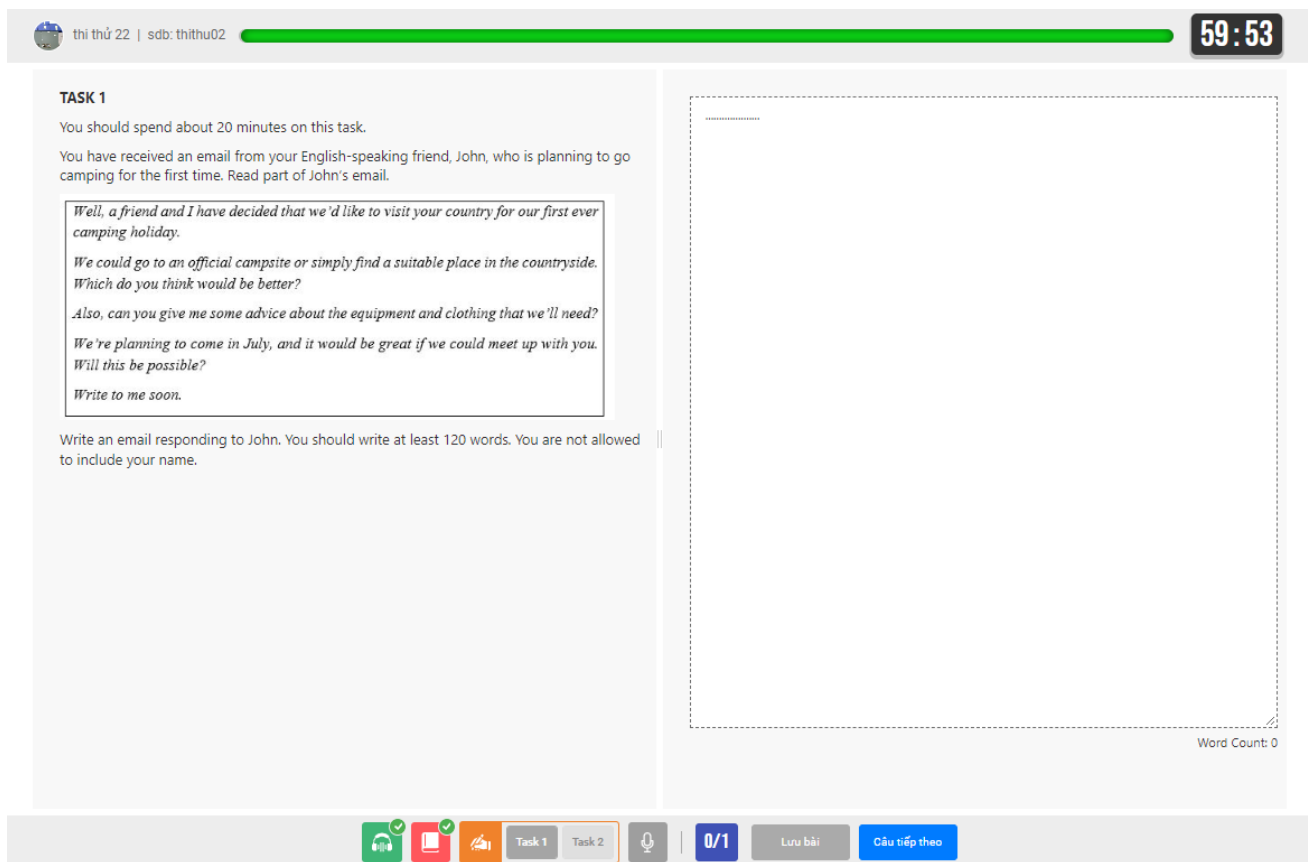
thi thử 22 | sdb: thithu02

59:53

TASK 1

You should spend about 20 minutes on this task.

You have received an email from your English-speaking friend, John, who is planning to go camping for the first time. Read part of John's email.

Well, a friend and I have decided that we'd like to visit your country for our first ever camping holiday.

We could go to an official campsite or simply find a suitable place in the countryside. Which do you think would be better?

Also, can you give me some advice about the equipment and clothing that we'll need?

We're planning to come in July, and it would be great if we could meet up with you. Will this be possible?

Write to me soon.

Write an email responding to John. You should write at least 120 words. You are not allowed to include your name.

Word Count: 0

Task 1 Task 2

0/1

Lưu bài

Câu tiếp theo